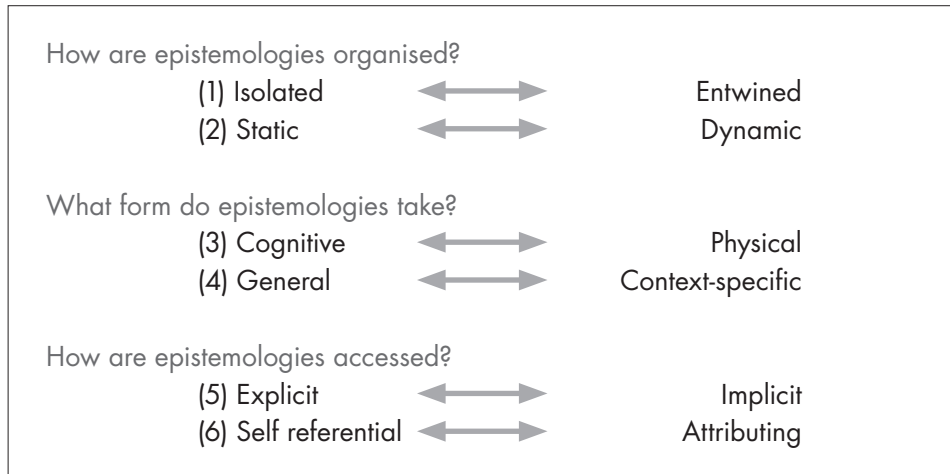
How are epistemologies organised?

(1) Isolated Entwined

(2) Static Dynamic

What form do epistemologies take?

(3) Cognitive Physical

(4) General Context-specific

How are epistemologies accessed?

(5) Explicit Implicit

(6) Self referential Attributing